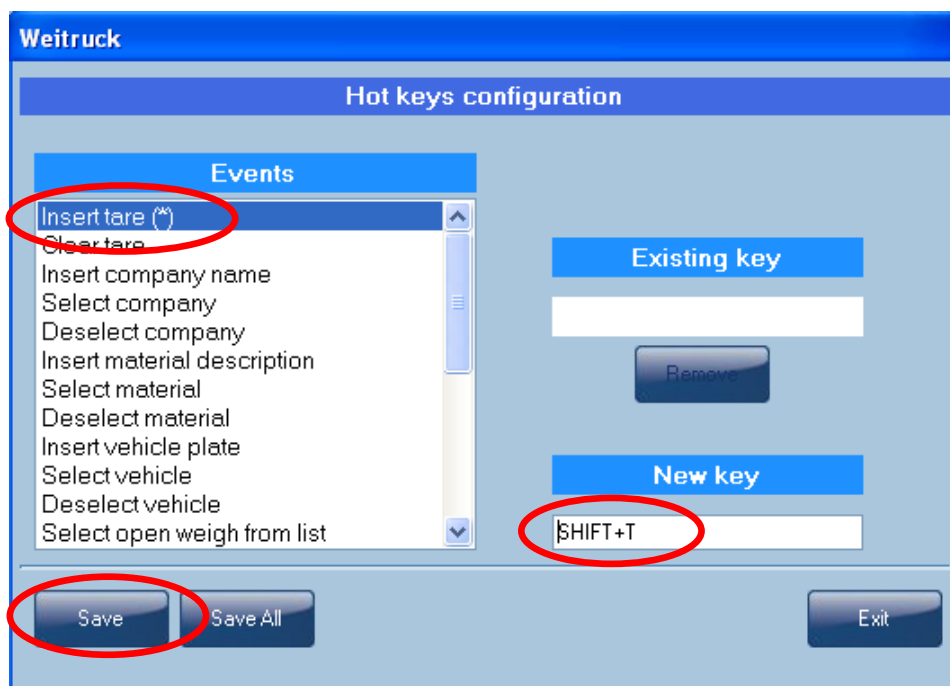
Weitruck

Hot keys configuration

Events

Insert tare (*)
Clear tare
Insert company name
Select company
Deselect company
Insert material description
Select material
Deselect material
Insert vehicle plate
Select vehicle
Deselect vehicle
Select open weigh from list

Existing key

Remove

New key

SHIFT+T

Save
Save All
Exit